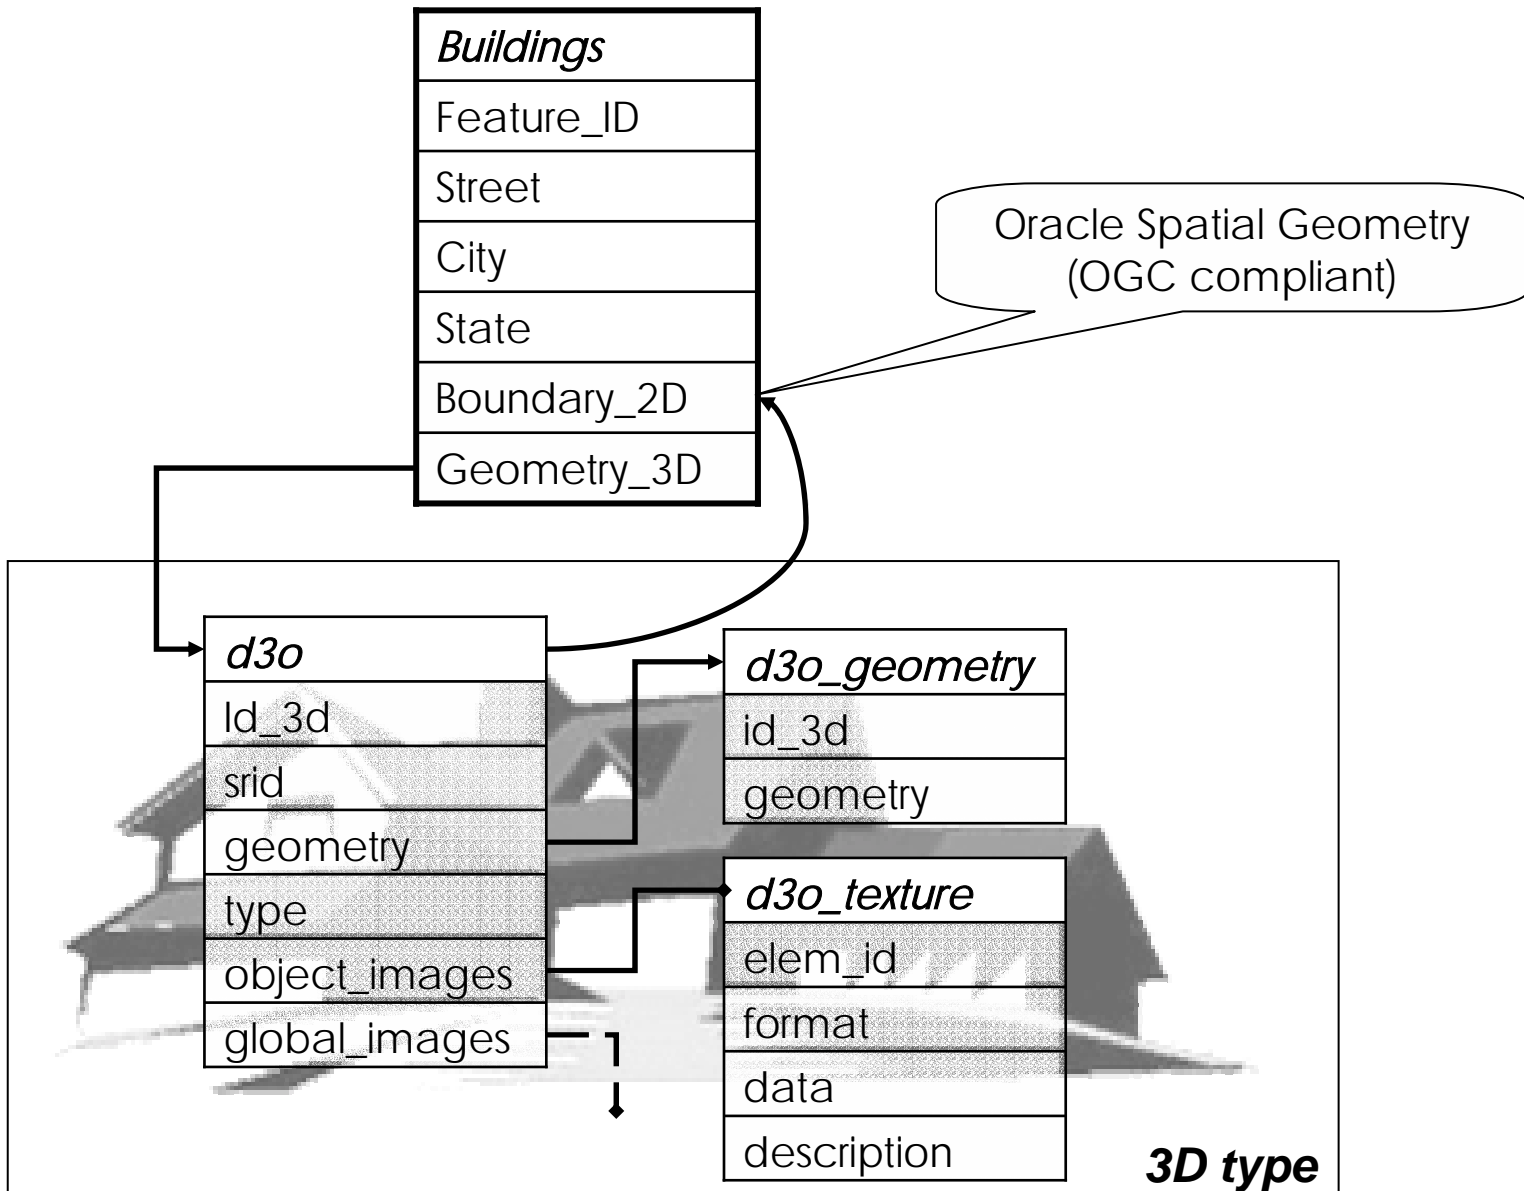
| Buildings |
|---|
| Feature_ID |
| Street |
| City |
| State |
| Boundary_2D |
| Geometry_3D |

Oracle Spatial Geometry (OGC compliant)

| d3o |
|---|
| Id_3d |
| srid |
| geometry |
| type |
| object_images |
| global_images |

| d3o_geometry |
|---|
| id_3d |
| geometry |

| d3o_texture |
|---|
| elem_id |
| format |
| data |
| description |

3D type